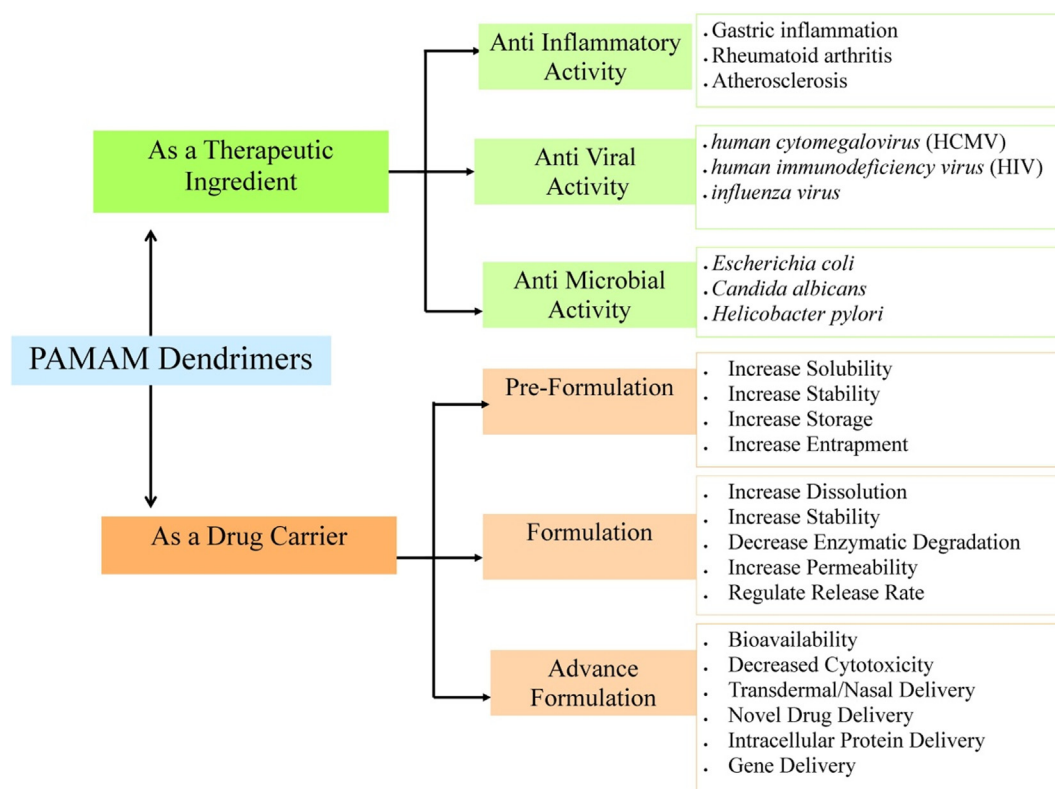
PAMAM Dendrimers

As a Therapeutic Ingredient

Anti Inflammatory Activity

- Gastric inflammation
- Rheumatoid arthritis
- Atherosclerosis

Anti Viral Activity

- *human cytomegalovirus* (HCMV)
- *human immunodeficiency virus* (HIV)
- *influenza virus*

Anti Microbial Activity

- *Escherichia coli*
- *Candida albicans*
- *Helicobacter pylori*

As a Drug Carrier

Pre-Formulation

- Increase Solubility
- Increase Stability
- Increase Storage
- Increase Entrapment

Formulation

- Increase Dissolution
- Increase Stability
- Decrease Enzymatic Degradation
- Increase Permeability
- Regulate Release Rate

Advance Formulation

- Bioavailability
- Decreased Cytotoxicity
- Transdermal/Nasal Delivery
- Novel Drug Delivery
- Intracellular Protein Delivery
- Gene Delivery